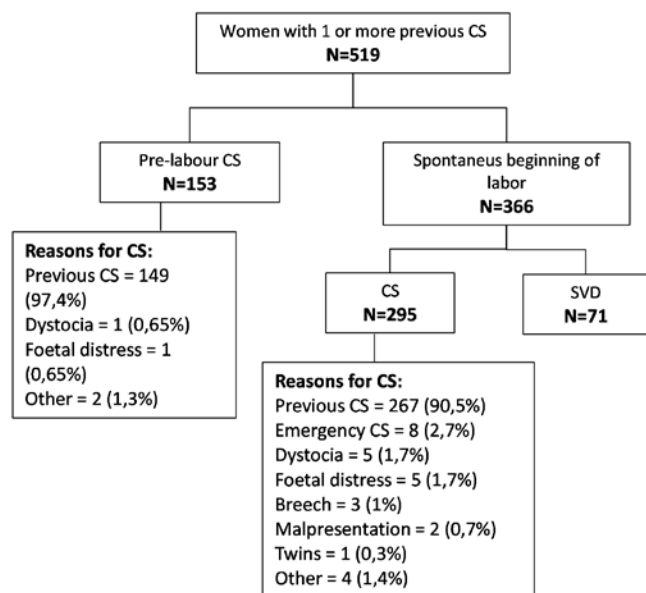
Women with 1 or more previous CS
**N=519**

Pre-labour CS
**N=153**

Spontaneus beginning of labor
**N=366**

**Reasons for CS:**
Previous CS = 149 (97,4%)
Dystocia = 1 (0,65%)
Foetal distress = 1 (0,65%)
Other = 2 (1,3%)

CS
**N=295**

SVD
**N=71**

**Reasons for CS:**
Previous CS = 267 (90,5%)
Emergency CS = 8 (2,7%)
Dystocia = 5 (1,7%)
Foetal distress = 5 (1,7%)
Breech = 3 (1%)
Malpresentation = 2 (0,7%)
Twins = 1 (0,3%)
Other = 4 (1,4%)